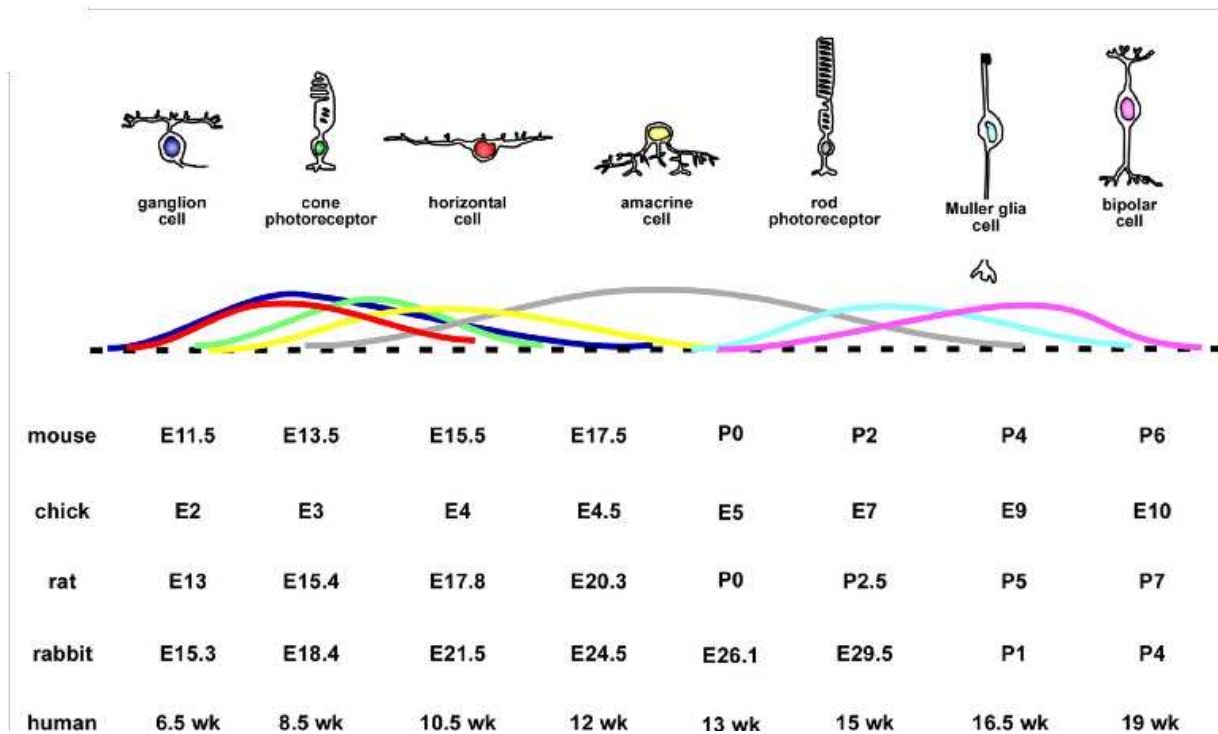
ganglion cell

cone photoreceptor

horizontal cell

amacrine cell

rod photoreceptor

Muller glia cell

bipolar cell

| mouse | E11.5 | E13.5 | E15.5 | E17.5 | P0 | P2 | P4 | P6 |
|---|---|---|---|---|---|---|---|---|
| chick | E2 | E3 | E4 | E4.5 | E5 | E7 | E9 | E10 |
| rat | E13 | E15.4 | E17.8 | E20.3 | P0 | P2.5 | P5 | P7 |
| rabbit | E15.3 | E18.4 | E21.5 | E24.5 | E26.1 | E29.5 | P1 | P4 |
| human | 6.5 wk | 8.5 wk | 10.5 wk | 12 wk | 13 wk | 15 wk | 16.5 wk | 19 wk |